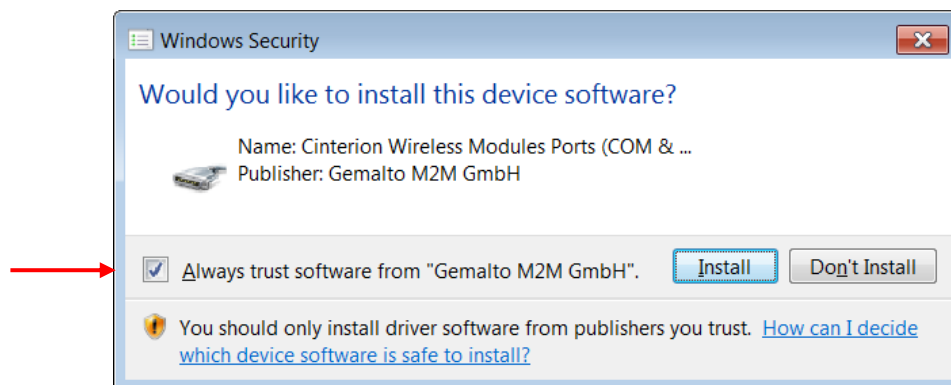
Windows Security

Would you like to install this device software?

Name: Cinterion Wireless Modules Ports (COM & ...
Publisher: Gemalto M2M GmbH

Always trust software from "Gemalto M2M GmbH".

Install

Don't Install

You should only install driver software from publishers you trust. How can I decide which device software is safe to install?